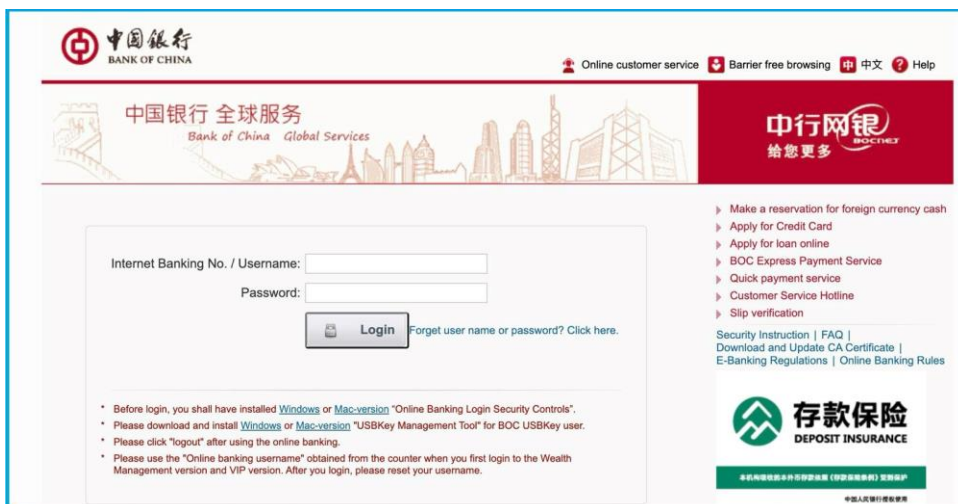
中国银行
BANK OF CHINA

Online customer service  Barrier free browsing  中文  Help

中国银行 全球服务
Bank of China Global Services

中行网银
BOCNET
给您更多

Internet Banking No. / Username:
Password:
Login
Forget user name or password? Click here.

* Before login, you shall have installed Windows or Mac-version "Online Banking Login Security Controls".
* Please download and install Windows or Mac-version "USBKey Management Tool" for BOC USBKey user.
* Please click "logout" after using the online banking.
* Please use the "Online banking username" obtained from the counter when you first login to the Wealth Management version and VIP version. After you login, please reset your username.

Make a reservation for foreign currency cash
Apply for Credit Card
Apply for loan online
BOC Express Payment Service
Quick payment service
Customer Service Hotline
Slip verification

Security Instruction | FAQ |
Download and Update CA Certificate |
E-Banking Regulations | Online Banking Rules

存款保险
DEPOSIT INSURANCE
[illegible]
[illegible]